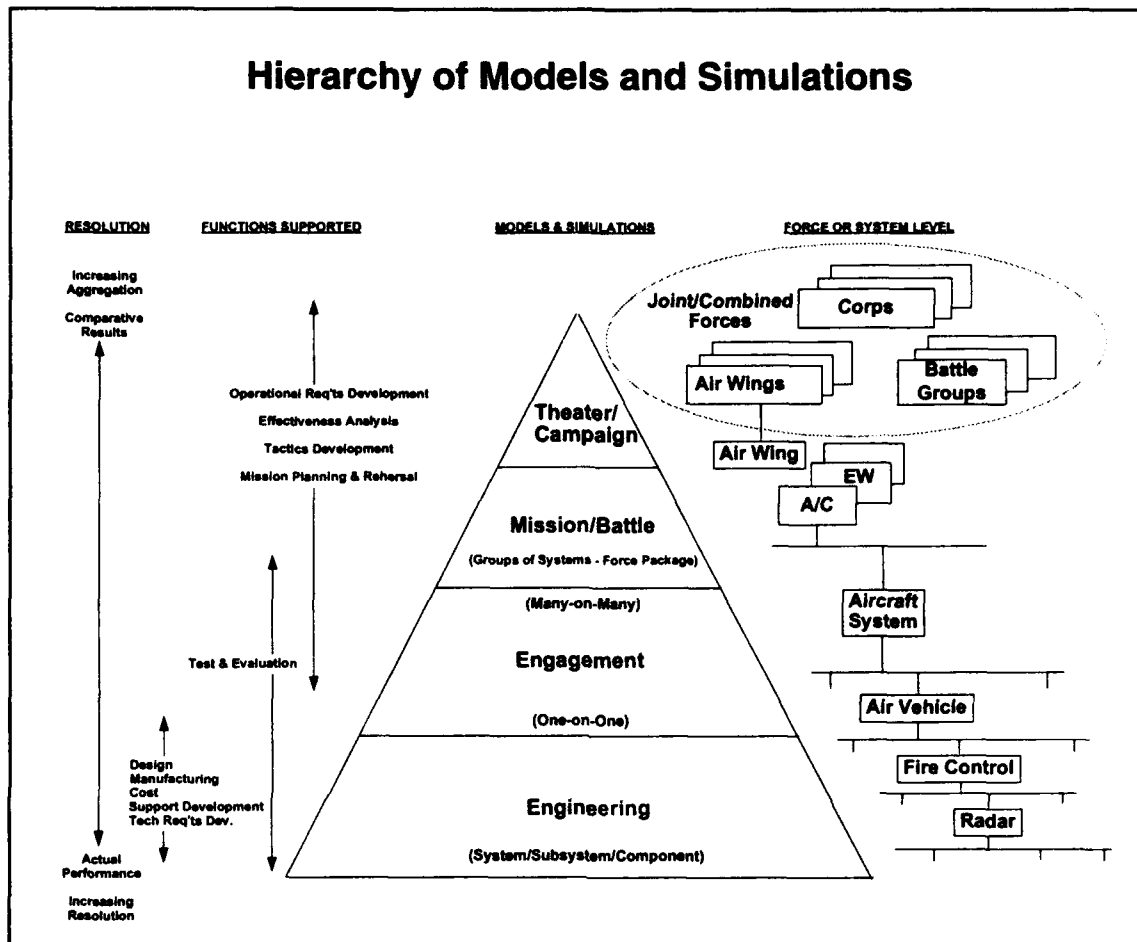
Hierarchy of Models and Simulations

RESOLUTION

FUNCTIONS SUPPORTED

MODELS & SIMULATIONS

FORCE OR SYSTEM LEVEL

Increasing Aggregation

Comparative Results

Operational Req'ts Development

Effectiveness Analysis

Tactics Development

Mission Planning & Rehersal

Test & Evaluation

Design
Manufacturing
Cost
Support Development
Tech Req'ts Dev.

Actual Performance

Increasing Resolution

Theater/ Campaign

Mission/Battle

(Groups of Systems - Force Package)

(Many-on-Many)

Engagement

(One-on-One)

Engineering

(System/Subsystem/Component)

Joint/Combined Forces

Corps

Air Wings

Battle Groups

Air Wing

EW

A/C

Aircraft System

Air Vehicle

Fire Control

Radar